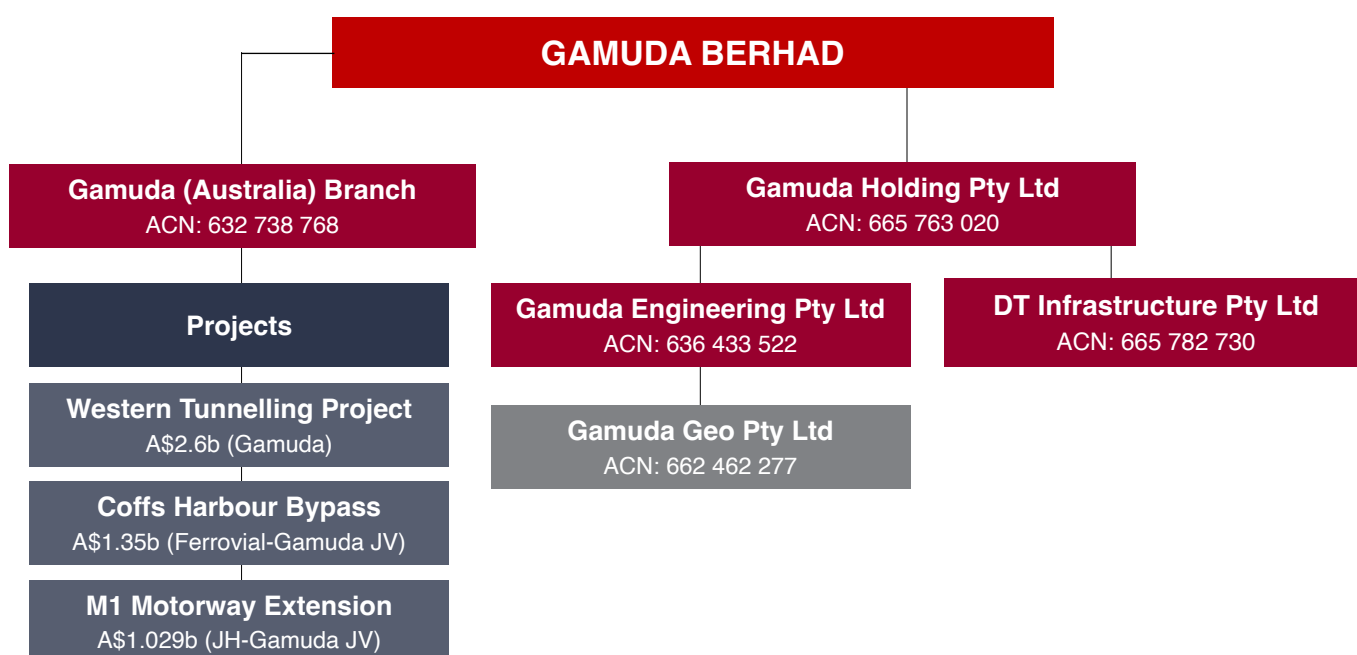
GAMUDA BERHAD

Gamuda (Australia) Branch
ACN: 632 738 768

Projects

Western Tunnelling Project
A$2.6b (Gamuda)

Coffs Harbour Bypass
A$1.35b (Ferrovial-Gamuda JV)

M1 Motorway Extension
A$1.029b (JH-Gamuda JV)

Gamuda Holding Pty Ltd
ACN: 665 763 020

Gamuda Engineering Pty Ltd
ACN: 636 433 522

Gamuda Geo Pty Ltd
ACN: 662 462 277

DT Infrastructure Pty Ltd
ACN: 665 782 730